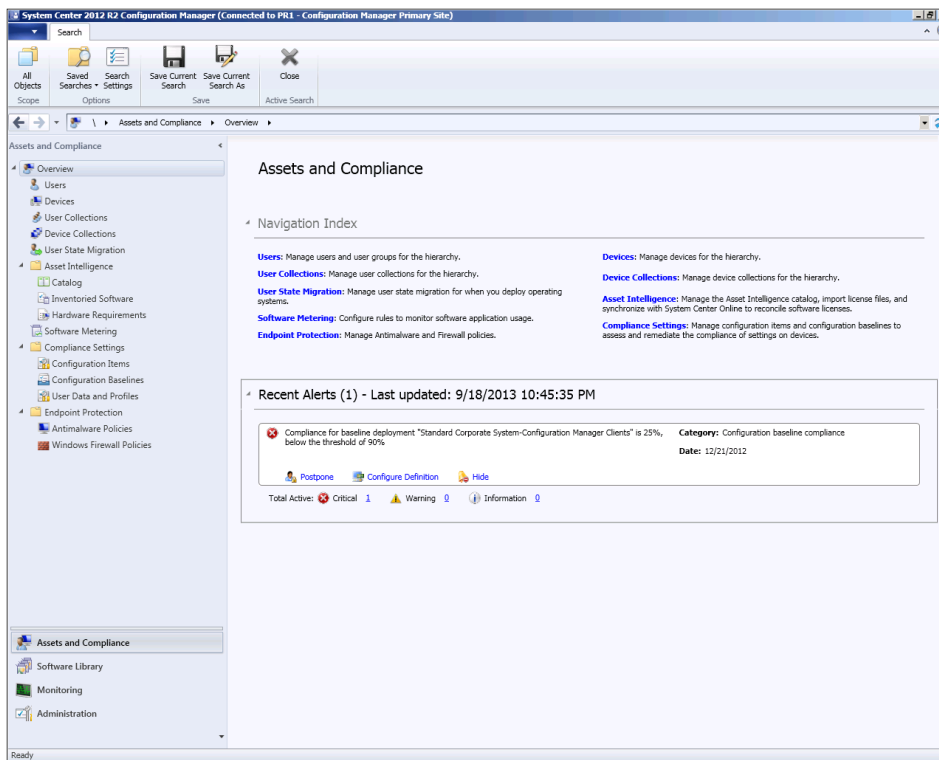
System Center 2012 R2 Configuration Manager (Connected to PR1 - Configuration Manager Primary Site)

Search

All Objects
Scope

Saved Searches
Search Settings
Options

Save Current Search
Save Current Search As
Save

Close
Active Search

\ ▸ Assets and Compliance ▸ Overview ▸

Assets and Compliance

Overview
Users
Devices
User Collections
Device Collections
User State Migration
Asset Intelligence
Catalog
Inventoried Software
Hardware Requirements
Software Metering
Compliance Settings
Configuration Items
Configuration Baselines
User Data and Profiles
Endpoint Protection
Antimalware Policies
Windows Firewall Policies

Assets and Compliance
Software Library
Monitoring
Administration

Assets and Compliance

Navigation Index

Users: Manage users and user groups for the hierarchy.

User Collections: Manage user collections for the hierarchy.

User State Migration: Manage user state migration for when you deploy operating systems.

Software Metering: Configure rules to monitor software application usage.

Endpoint Protection: Manage Antimalware and Firewall policies.

Devices: Manage devices for the hierarchy.

Device Collections: Manage device collections for the hierarchy.

Asset Intelligence: Manage the Asset Intelligence catalog, import license files, and synchronize with System Center Online to reconcile software licenses.

Compliance Settings: Manage configuration items and configuration baselines to assess and remediate the compliance of settings on devices.

Recent Alerts (1) - Last updated: 9/18/2013 10:45:35 PM

Compliance for baseline deployment "Standard Corporate System-Configuration Manager Clients" is 25%, below the threshold of 90%

Category: Configuration baseline compliance

Date: 12/21/2012

Postpone
Configure Definition
Hide

Total Active: Critical 1 Warning 0 Information 0

Ready